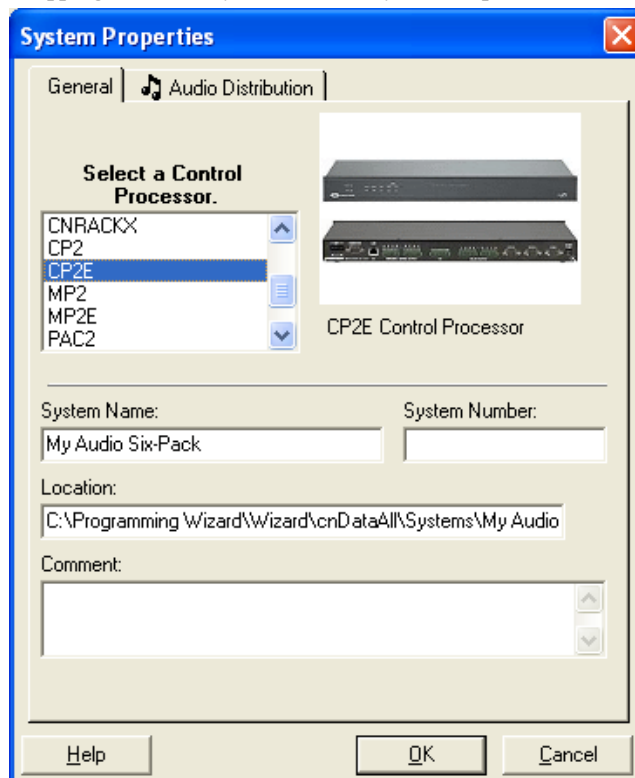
System Properties

General | Audio Distribution

Select a Control Processor.

CNRACKX
CP2
CP2E
MP2
MP2E
PAC2

CP2E Control Processor

System Name:
My Audio Six-Pack

System Number:

Location:
C:\Programming Wizard\Wizard\cnDataAll\Systems\My Audio

Comment:

Help

OK

Cancel